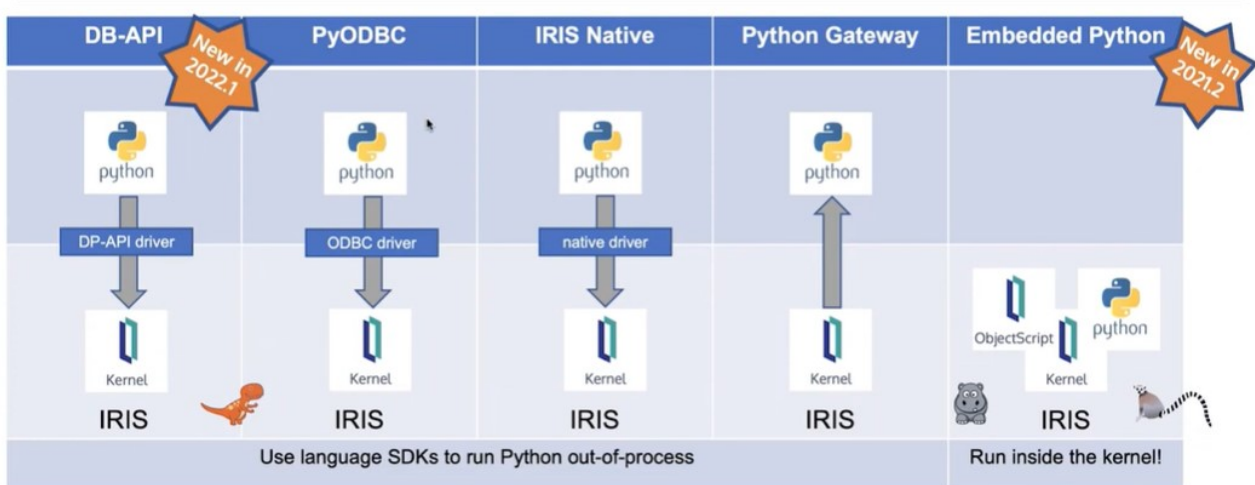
| DB-API | PyODBC | IRIS Native | Python Gateway | Embedded Python |
|---|---|---|---|---|

New in 2022.1

python

DP-API driver

Kernel

IRIS

python

ODBC driver

Kernel

IRIS

python

native driver

Kernel

IRIS

python

Kernel

IRIS

New in 2021.2

ObjectScript

python

Kernel

IRIS

Use language SDKs to run Python out-of-process

Run inside the kernel!